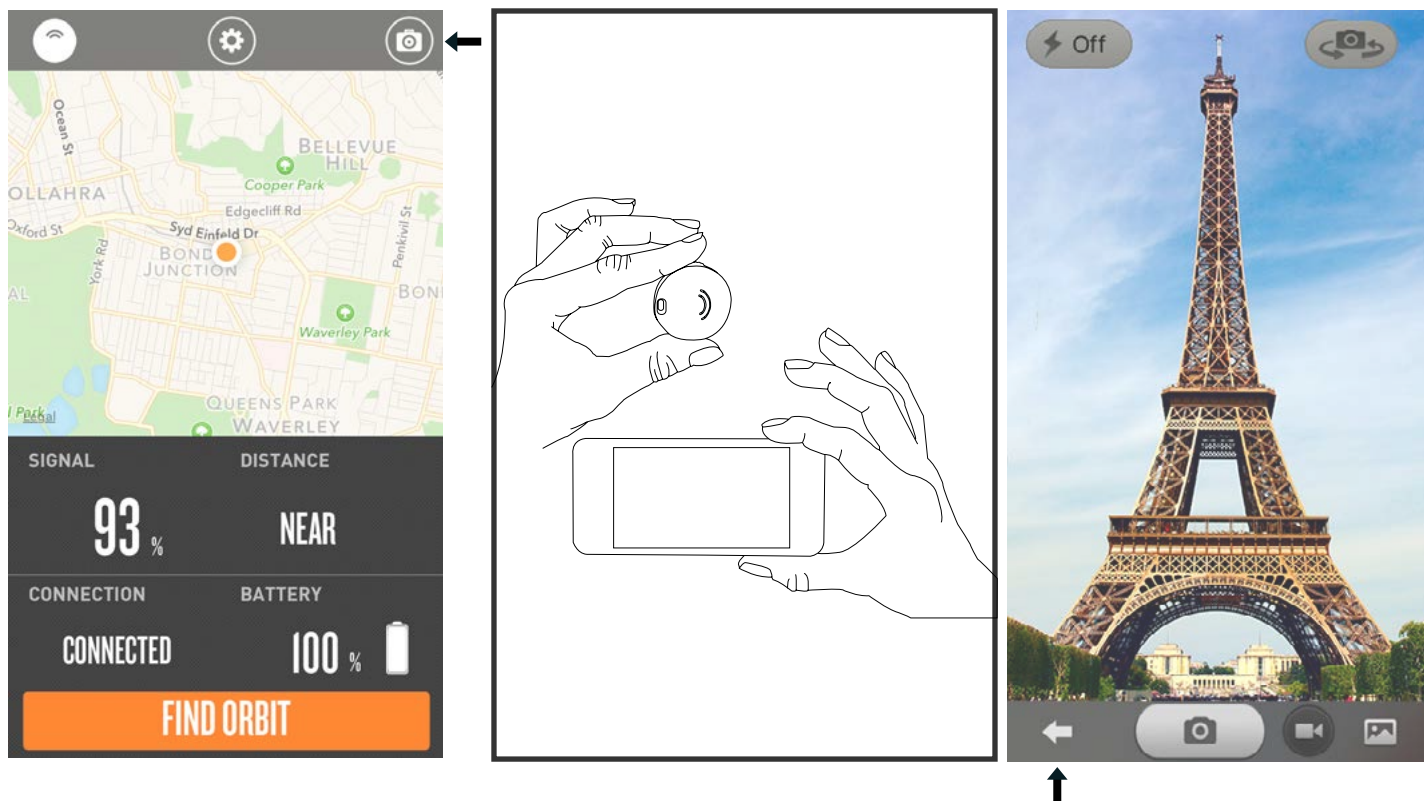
Ocean St
BELLEVUE HILL
OLLAHRA
Cooper Park
Edgecliff Rd
Oxford St
Syd Einfeld Dr
Penkivil St
York Rd
BONDI JUNCTION
AL
BON
Waverley Park
l Park
Legal
QUEENS PARK
WAVERLEY

SIGNAL
DISTANCE
93 %
NEAR
CONNECTION
BATTERY
CONNECTED
100 %
FIND ORBIT

Off